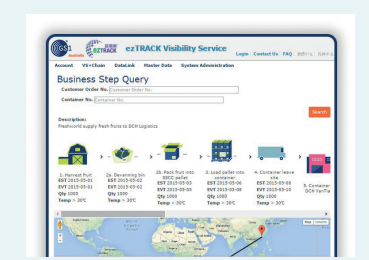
GS1 Taiwan EZTRACK ezTRACK Visibility Service Login Contact Us FAQ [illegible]

Account VS+Chain DataLink Master Data System Administration

Business Step Query

Customer Order No. Customer Order No.

Container No. Container No.

Search

Description

Freshworld supply fresh fruits to DCH Logistics

1. Harvest fruit
EST 2015-03-01
EVT 2015-03-01
Qty 1000
Temp > 20C

2a. Devanning bin
EST 2015-03-02
EVT 2015-03-02
Qty 1000
Temp > 20C

2b. Pack fruit into SSCC pallet
EST 2015-03-03
EVT 2015-03-03
Qty 1000
Temp > 20C

3. Load pallet into container
EST 2015-03-06
EVT 2015-03-08
Qty 1000
Temp > 20C

4. Container leave site
EST 2015-03-08
EVT 2015-03-10
Qty 1000
Temp > 20C

5. Container DCH TanTia